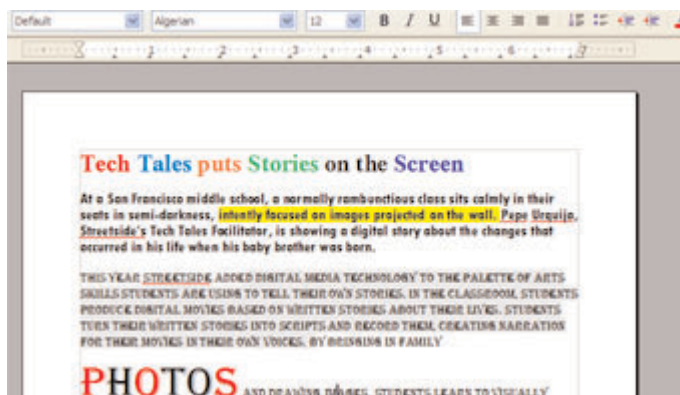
Default Algerian 12 B I U

1 2 3 4 5 6 7

Tech Tales puts Stories on the Screen

At a San Francisco middle school, a normally rambunctious class sits calmly in their seats in semi-darkness, intently focused on images projected on the wall. Pepe Urquijo, Streetside's Tech Tales Facilitator, is showing a digital story about the changes that occurred in his life when his baby brother was born.

THIS YEAR STREETSIDE ADDED DIGITAL MEDIA TECHNOLOGY TO THE PALETTE OF ARTS SKILLS STUDENTS ARE USING TO TELL THEIR OWN STORIES. IN THE CLASSROOM, STUDENTS PRODUCE DIGITAL MOVIES BASED ON WRITTEN STORIES ABOUT THEIR LIVES. STUDENTS TURN THEIR WRITTEN STORIES INTO SCRIPTS AND RECORD THEM, CREATING NARRATION FOR THEIR MOVIES IN THEIR OWN VOICES. BY BRINGING IN FAMILY

PHOTOS AND DRAWING IMAGES, STUDENTS LEARN TO VISUALLY